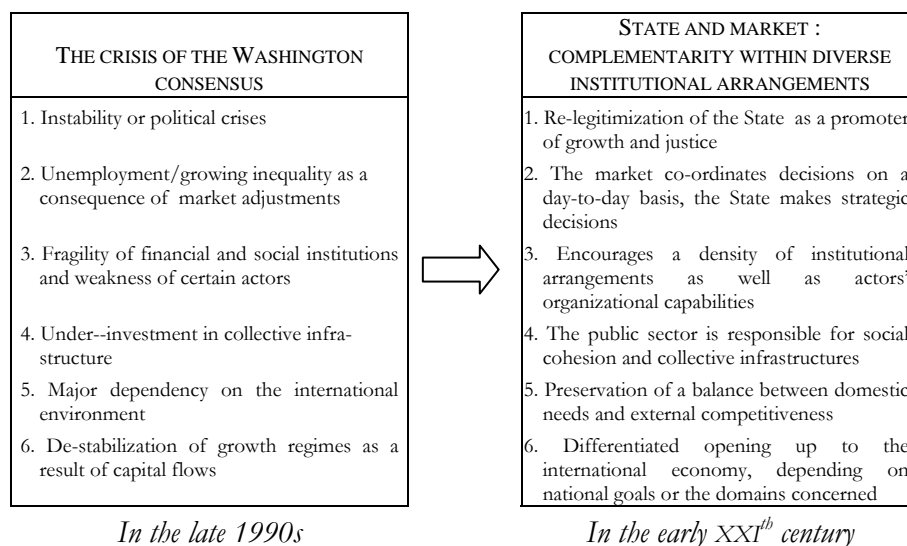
THE CRISIS OF THE WASHINGTON CONSENSUS

1. Instability or political crises

2. Unemployment/growing inequality as a consequence of market adjustments

3. Fragility of financial and social institutions and weakness of certain actors

4. Under--investment in collective infrastructure

5. Major dependency on the international environment

6. De-stabilization of growth regimes as a result of capital flows

In the late 1990s

STATE AND MARKET : COMPLEMENTARITY WITHIN DIVERSE INSTITUTIONAL ARRANGEMENTS

1. Re-legitimization of the State as a promoter of growth and justice

2. The market co-ordinates decisions on a day-to-day basis, the State makes strategic decisions

3. Encourages a density of institutional arrangements as well as actors' organizational capabilities

4. The public sector is responsible for social cohesion and collective infrastructures

5. Preservation of a balance between domestic needs and external competitiveness

6. Differentiated opening up to the international economy, depending on national goals or the domains concerned

In the early XXI$^{th}$ century